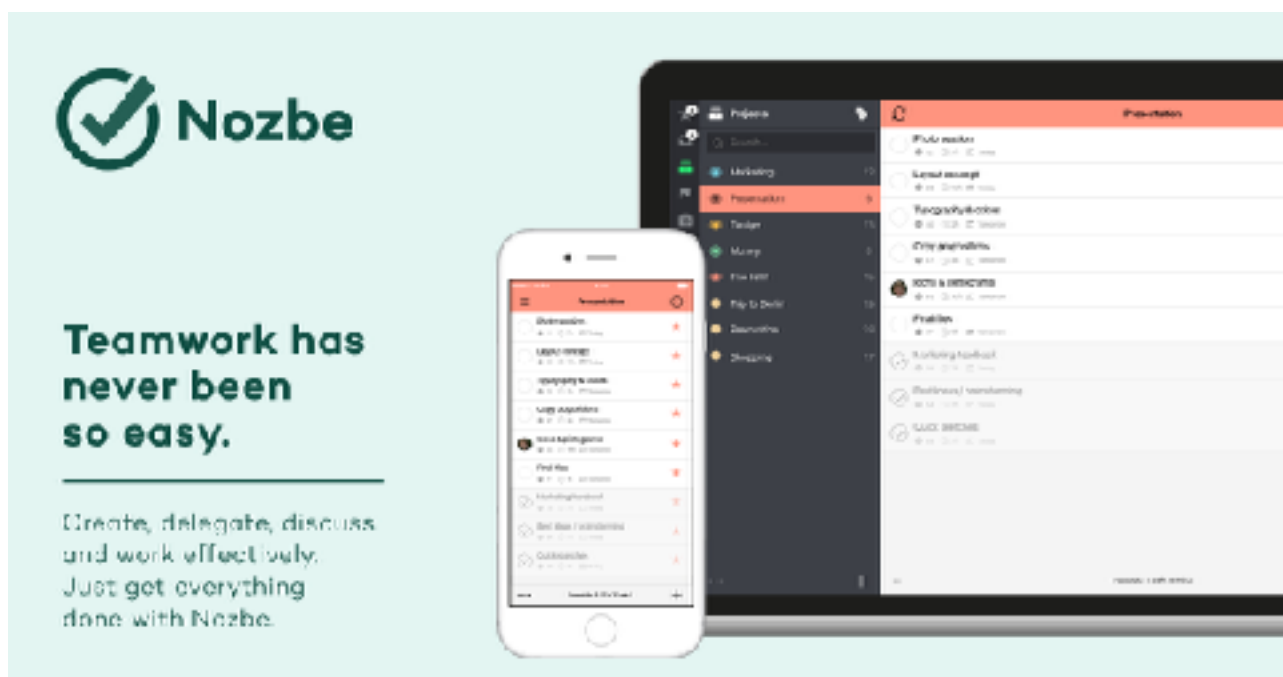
Nozbe

Teamwork has never been so easy.

Create, delegate, discuss and work effectively. Just get everything done with Nozbe.

Projects

Marketing

Presentation

Design

Layout concept

Typography review

Copy guidelines

Finalize